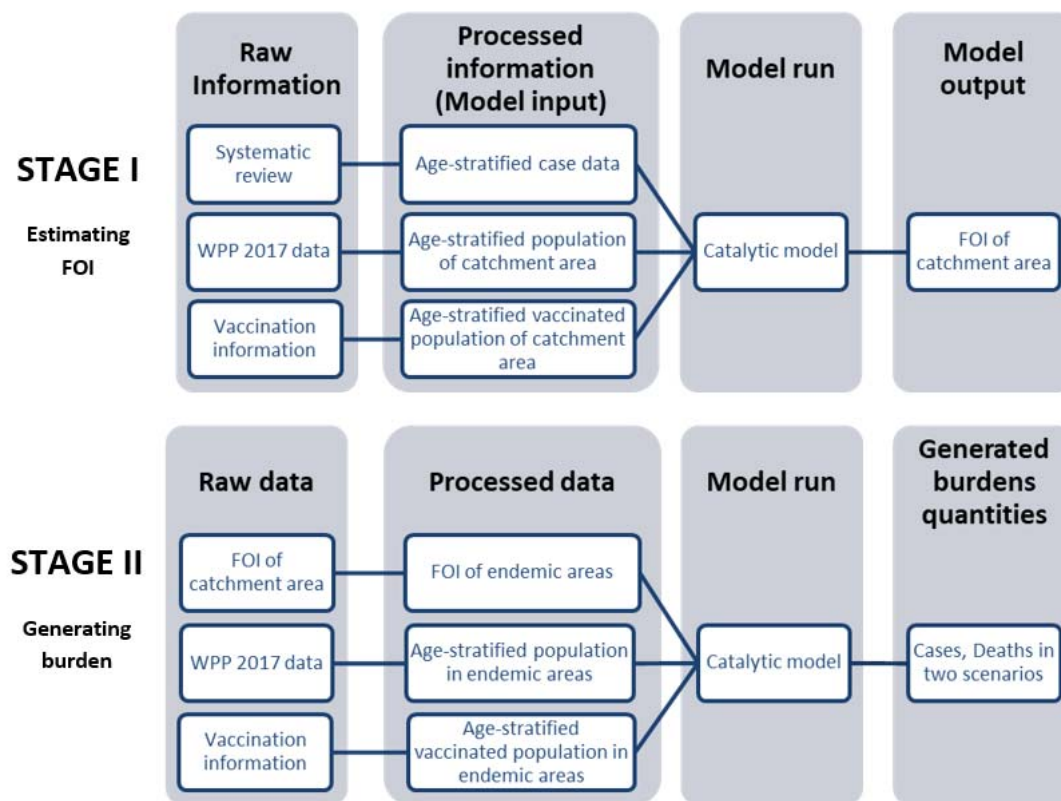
STAGE I

Estimating FOI

Raw Information

Systematic review

WPP 2017 data

Vaccination information

Processed information (Model input)

Age-stratified case data

Age-stratified population of catchment area

Age-stratified vaccinated population of catchment area

Model run

Catalytic model

Model output

FOI of catchment area

STAGE II

Generating burden

Raw data

FOI of catchment area

WPP 2017 data

Vaccination information

Processed data

FOI of endemic areas

Age-stratified population in endemic areas

Age-stratified vaccinated population in endemic areas

Model run

Catalytic model

Generated burdens quantities

Cases, Deaths in two scenarios